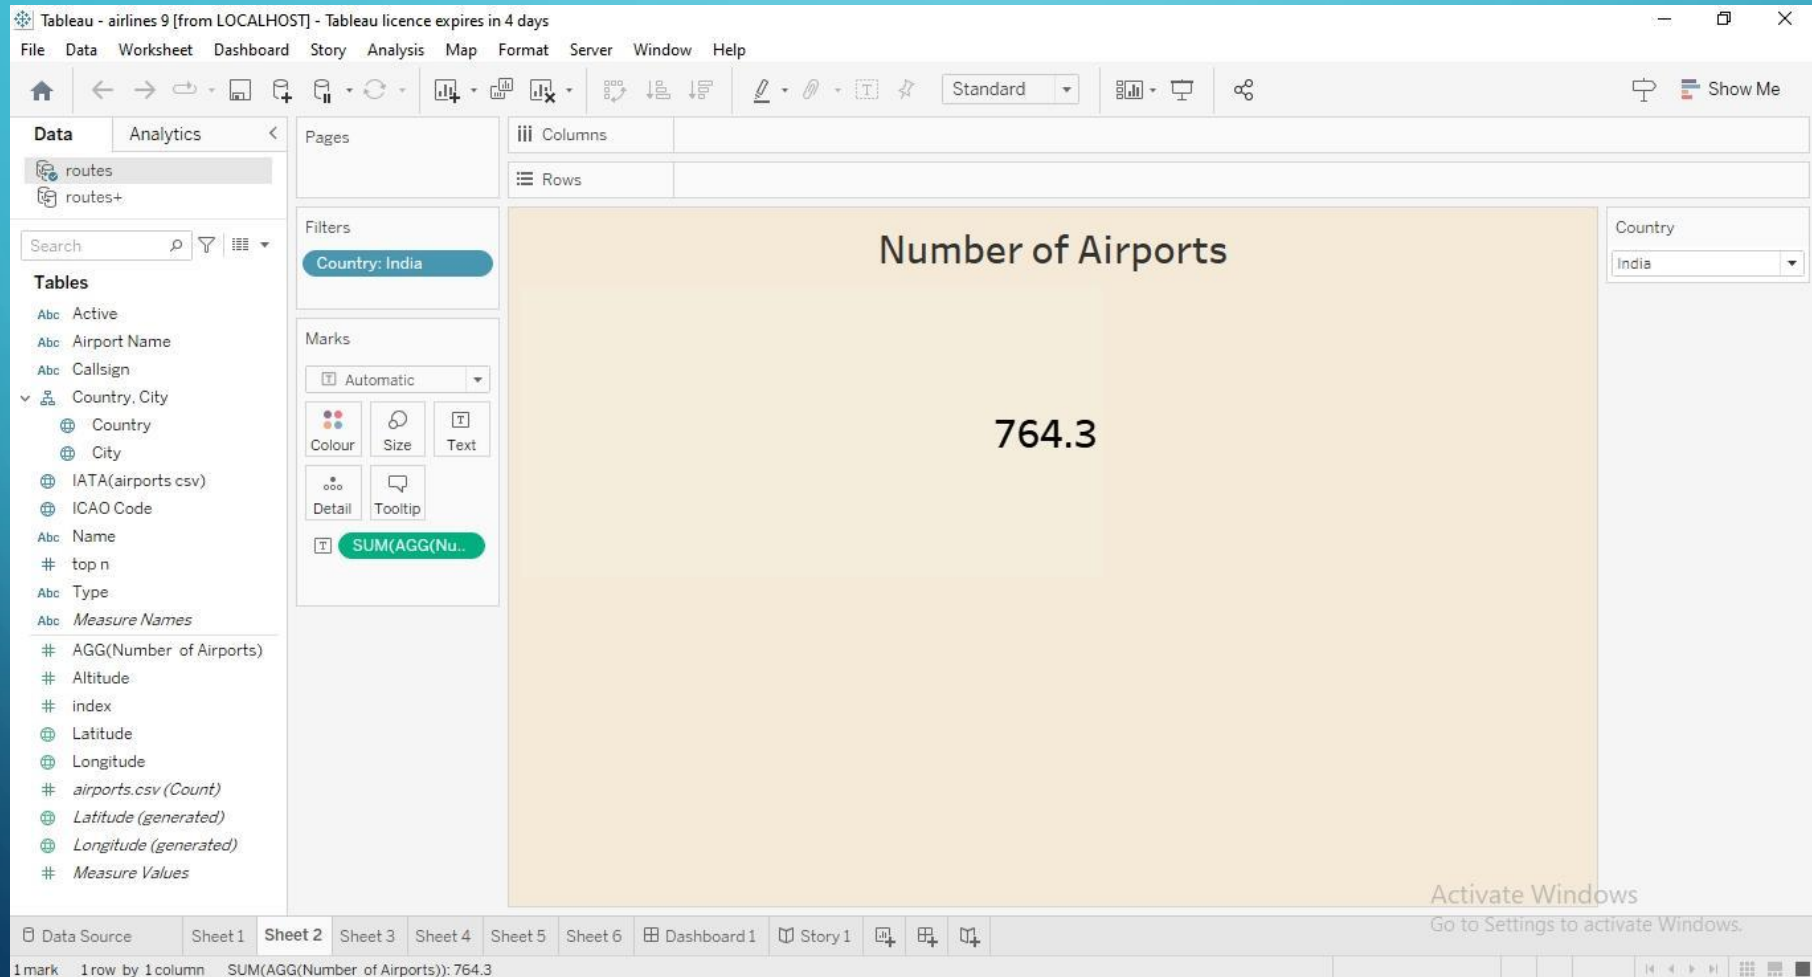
Tableau - airlines 9 [from LOCALHOST] - Tableau licence expires in 4 days

File Data Worksheet Dashboard Story Analysis Map Format Server Window Help

Standard

Show Me

Data Analytics

routes
routes+

Search

Tables

Abc Active
Abc Airport Name
Abc Callsign
Country, City
Country
City
IATA(airports csv)
ICAO Code
Abc Name
top n
Abc Type
Abc Measure Names
AGG(Number of Airports)
Altitude
index
Latitude
Longitude
airports.csv (Count)
Latitude (generated)
Longitude (generated)
Measure Values

Pages

Filters

Country: India

Marks

Automatic

Colour Size Text

Detail Tooltip

SUM(AGG(Nu..

Columns

Rows

Number of Airports

764.3

Country

India

Activate Windows
Go to Settings to activate Windows.

Data Source Sheet 1 Sheet 2 Sheet 3 Sheet 4 Sheet 5 Sheet 6 Dashboard 1 Story 1

1 mark 1 row by 1 column SUM(AGG(Number of Airports)): 764.3